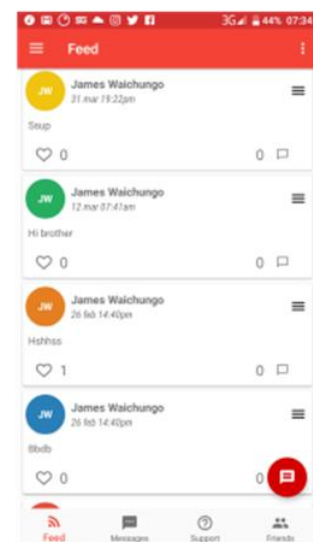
3G 44% 07:34

Feed

JW
James Waichungo
31 mar 19:22pm

Sup

0
0

JW
James Waichungo
12 mar 07:41am

Hi brother

0
0

JW
James Waichungo
26 feb 14:40pm

Hshhss

1
0

JW
James Waichungo
26 feb 14:40pm

Bbdb

0
0

Feed
Messages
Support
Friends